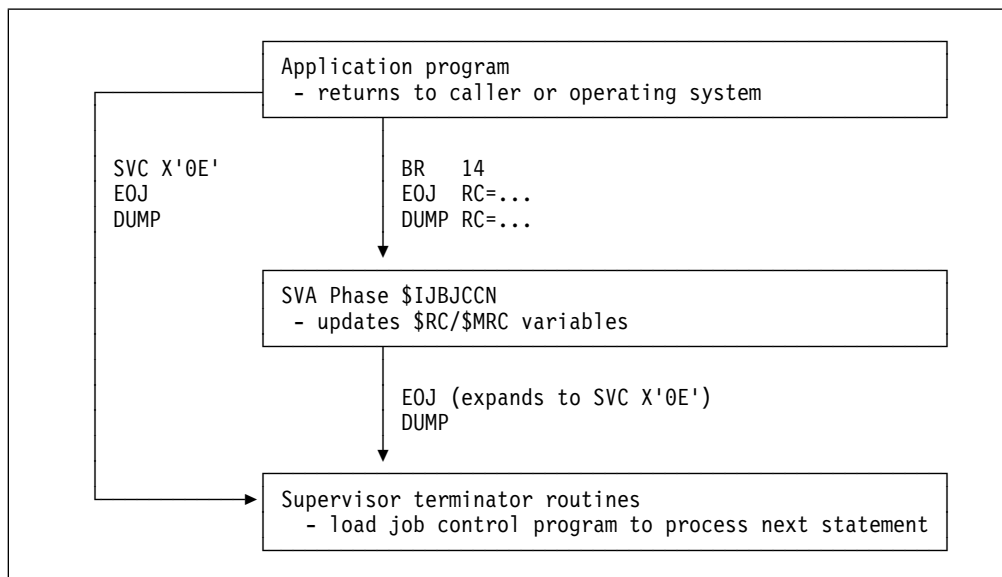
Application program
- returns to caller or operating system

SVC X'0E'
EOJ
DUMP

BR 14
EOJ RC=...
DUMP RC=...

SVA Phase $IJBJCCN
- updates $RC/$MRC variables

EOJ (expands to SVC X'0E')
DUMP

Supervisor terminator routines
- load job control program to process next statement